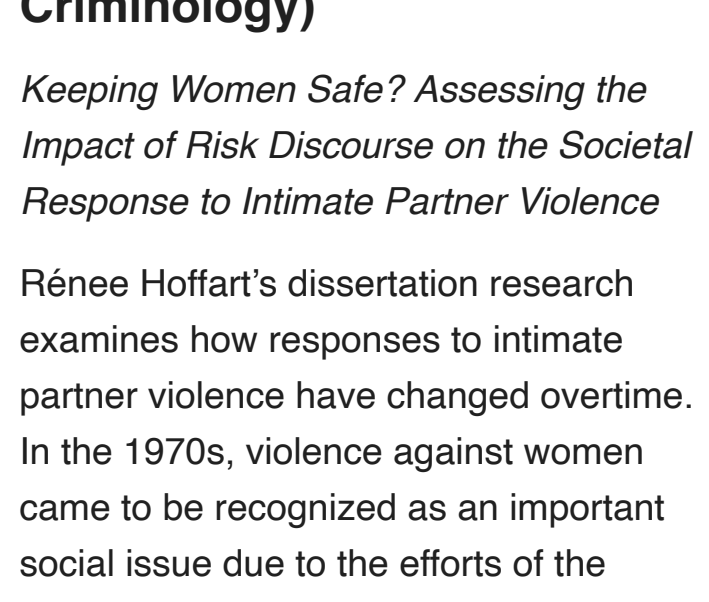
Criminology)

*Keeping Women Safe? Assessing the Impact of Risk Discourse on the Societal Response to Intimate Partner Violence*

Rénee Hoffart's dissertation research examines how responses to intimate partner violence have changed overtime. In the 1970s, violence against women came to be recognized as an important social issue due to the efforts of the